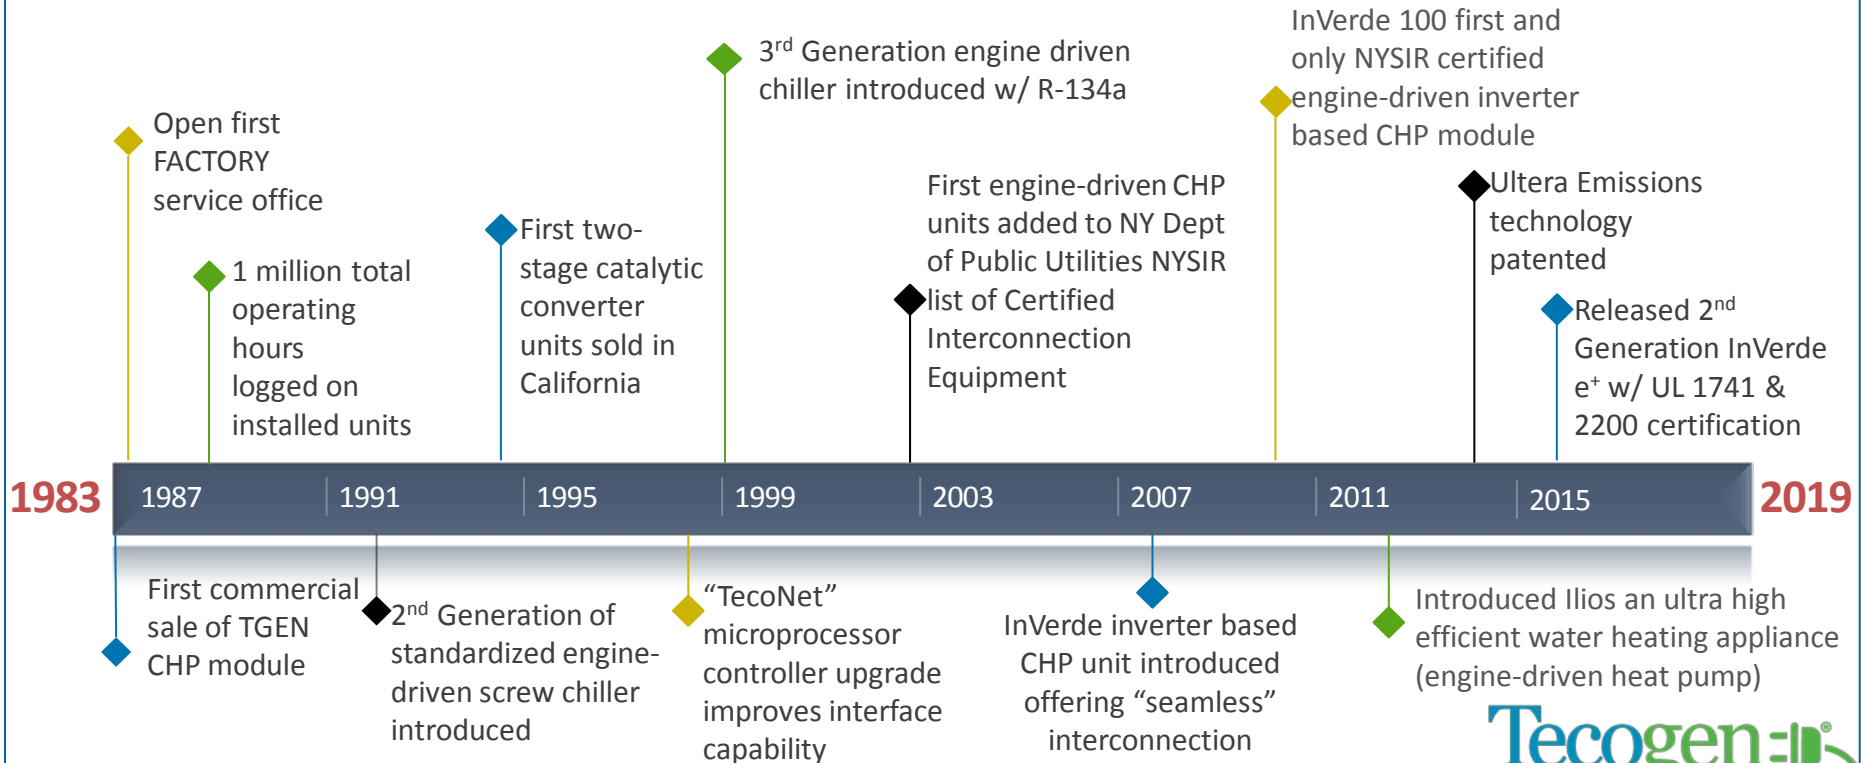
Open first FACTORY service office

1 million total operating hours logged on installed units

First two-stage catalytic converter units sold in California

3$^{rd}$ Generation engine driven chiller introduced w/ R-134a

First engine-driven CHP units added to NY Dept of Public Utilities NYSIR list of Certified Interconnection Equipment

InVerde 100 first and only NYSIR certified engine-driven inverter based CHP module

Ultera Emissions technology patented

Released 2$^{nd}$ Generation InVerde e$^{+}$ w/ UL 1741 & 2200 certification

1983 1987 1991 1995 1999 2003 2007 2011 2015 2019

First commercial sale of TGEN CHP module

2$^{nd}$ Generation of standardized engine-driven screw chiller introduced

“TecoNet” microprocessor controller upgrade improves interface capability

InVerde inverter based CHP unit introduced offering “seamless” interconnection

Introduced Ilios an ultra high efficient water heating appliance (engine-driven heat pump)

Tecogen